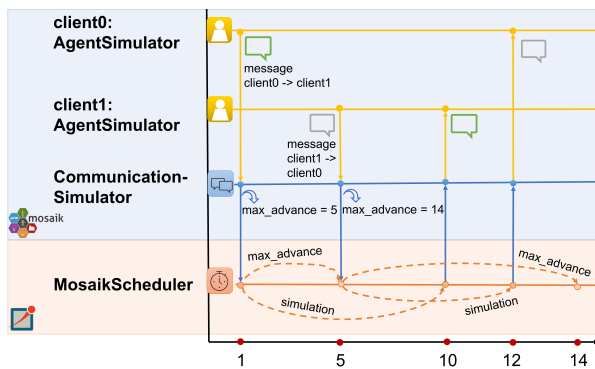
client0:
AgentSimulator

message
client0 -> client1

client1:
AgentSimulator

message
client1 ->
client0

Communication-
Simulator

mosaik

max_advance = 5

max_advance = 14

MosaikScheduler

max_advance

max_advance

simulation

simulation

1

5

10

12

14